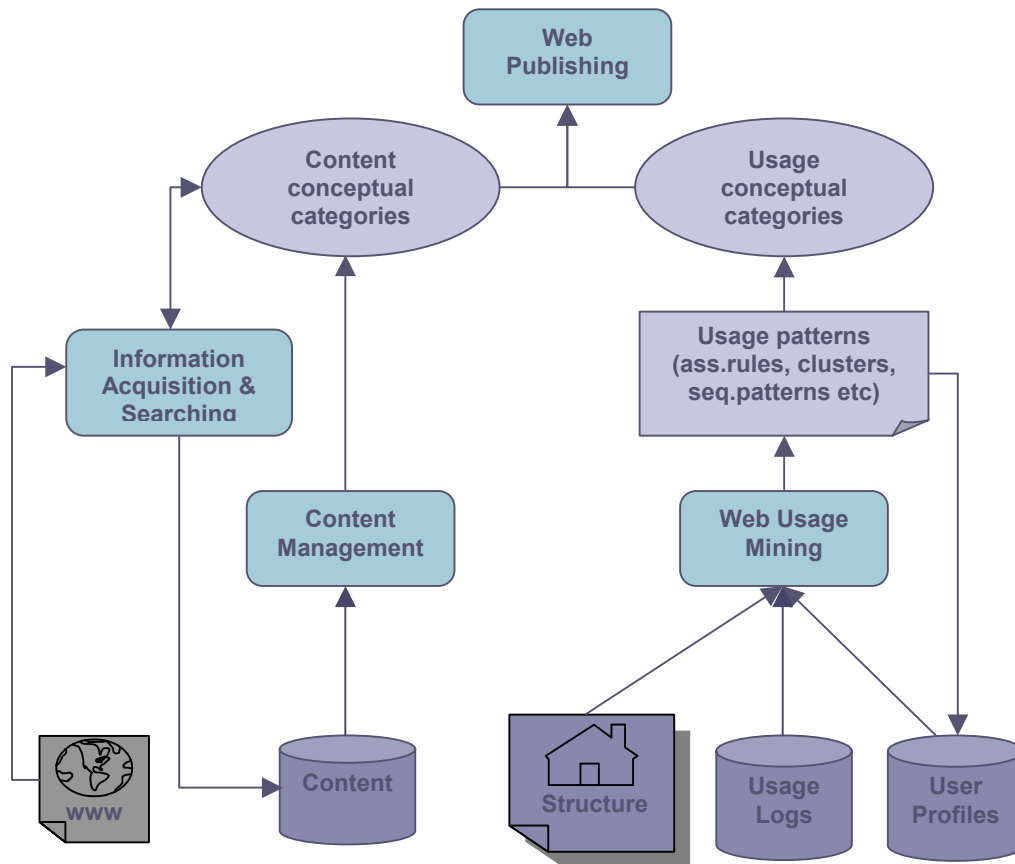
Web Publishing

Content conceptual categories

Usage conceptual categories

Information Acquisition & Searching

Usage patterns (ass.rules, clusters, seq.patterns etc)

Content Management

Web Usage Mining

www

Content

Structure

Usage Logs

User Profiles